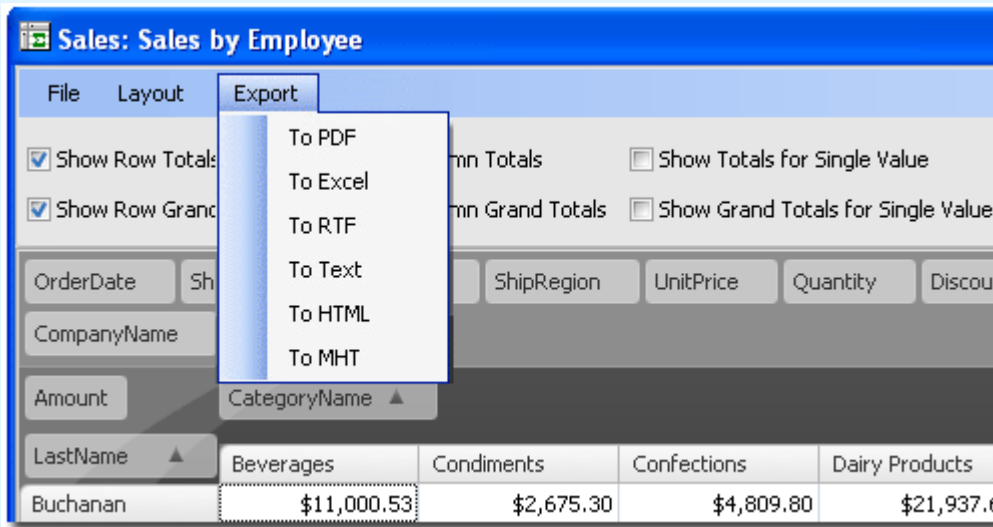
Sales: Sales by Employee

File Layout Export

To PDF
To Excel
To RTF
To Text
To HTML
To MHT

Show Row Totals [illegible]mn Totals Show Totals for Single Value

Show Row Grand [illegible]mn Grand Totals Show Grand Totals for Single Value

OrderDate Sh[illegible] ShipRegion UnitPrice Quantity Discou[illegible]

CompanyName

Amount CategoryName

LastName

| | Beverages | Condiments | Confections | Dairy Products |
|---|---|---|---|---|
| Buchanan | $11,000.53 | $2,675.30 | $4,809.80 | $21,937.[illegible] |